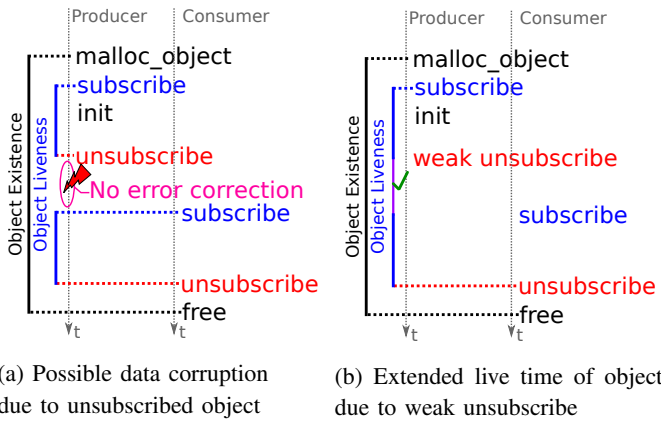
Producer Consumer
malloc_object
subscribe
init
unsubscribe
No error correction
subscribe
unsubscribe
free
Object Existence
Object Liveness
t t

(a) Possible data corruption due to unsubscribed object

Producer Consumer
malloc_object
subscribe
init
weak unsubscribe
subscribe
unsubscribe
free
Object Existence
Object Liveness
t t

(b) Extended live time of object due to weak unsubscribe